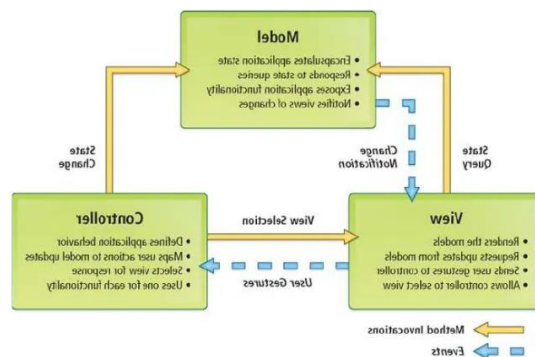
Model

• Encapsulates application state
• Responds to state queries
• Exposes application functionality
• Notifies views of changes

State Change

Change Notification

State Query

Controller

• Defines application behavior
• Maps user actions to model updates
• Selects view for response
• Uses one for each functionality

View Selection

User Gestures

View

• Renders the models
• Requests updates from models
• Sends user gestures to controller
• Allows controller to select view

Method Invocations

Events